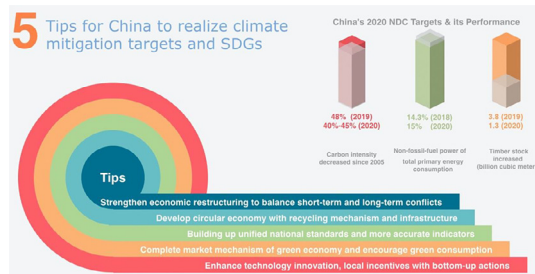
5 Tips for China to realize climate mitigation targets and SDGs

China's 2020 NDC Targets & its Performance

48% (2019)
40%-45% (2020)

Carbon intensity decreased since 2005

14.3% (2018)
15% (2020)

Non-fossil-fuel power of total primary energy consumption

3.8 (2019)
1.3 (2020)

Timber stock increased (billion cubic meter)

Tips

Strengthen economic restructuring to balance short-term and long-term conflicts

Develop circular economy with recycling mechanism and infrastructure

Building up unified national standards and more accurate indicators

Complete market mechanism of green economy and encourage green consumption

Enhance technology innovation, local incentives with bottom-up actions